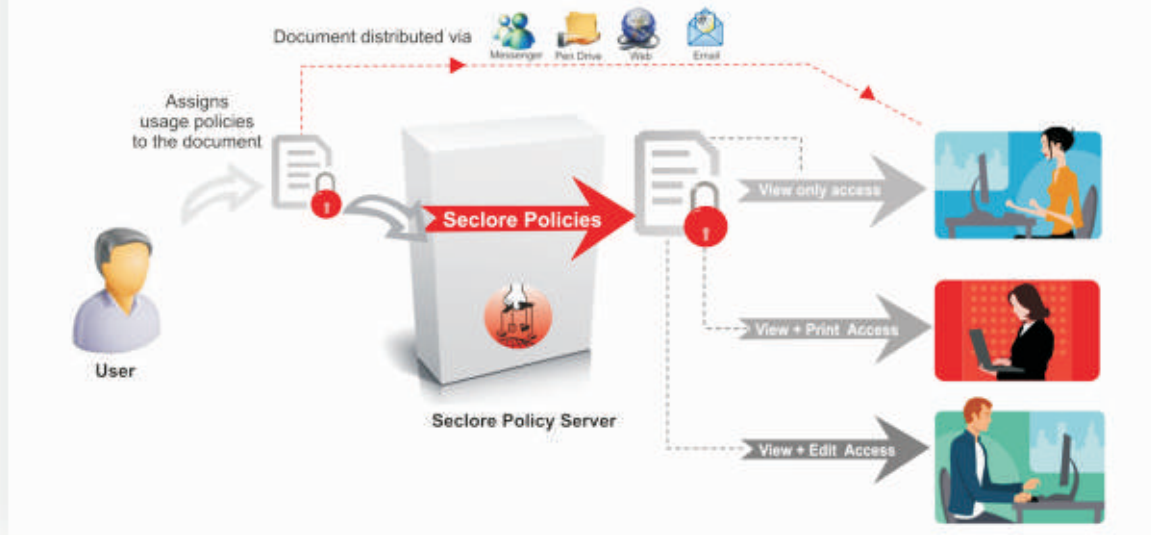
Document distributed via

Messenger

Pen Drive

Web

Email

Assigns usage policies to the document

Seclore Policies

View only access

View + Print Access

View + Edit Access

User

Seclore Policy Server